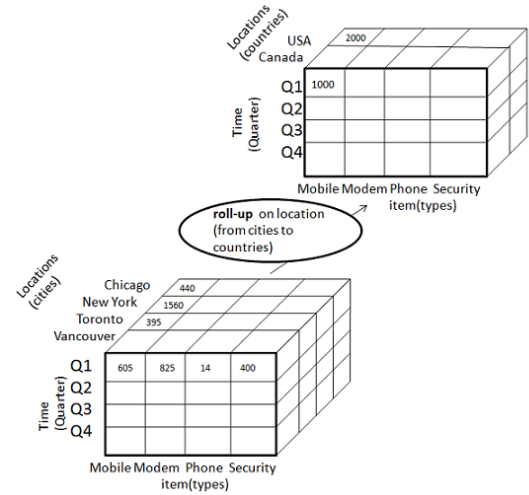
Locations (countries)
USA
Canada
2000
Q1
Q2
Q3
Q4
1000
Time (Quarter)
Mobile Modem Phone Security
item(types)

roll-up on location (from cities to countries)

Locations (cities)
Chicago
New York
Toronto
Vancouver
440
1560
395
Q1
Q2
Q3
Q4
605 825 14 400
Time (Quarter)
Mobile Modem Phone Security
item(types)